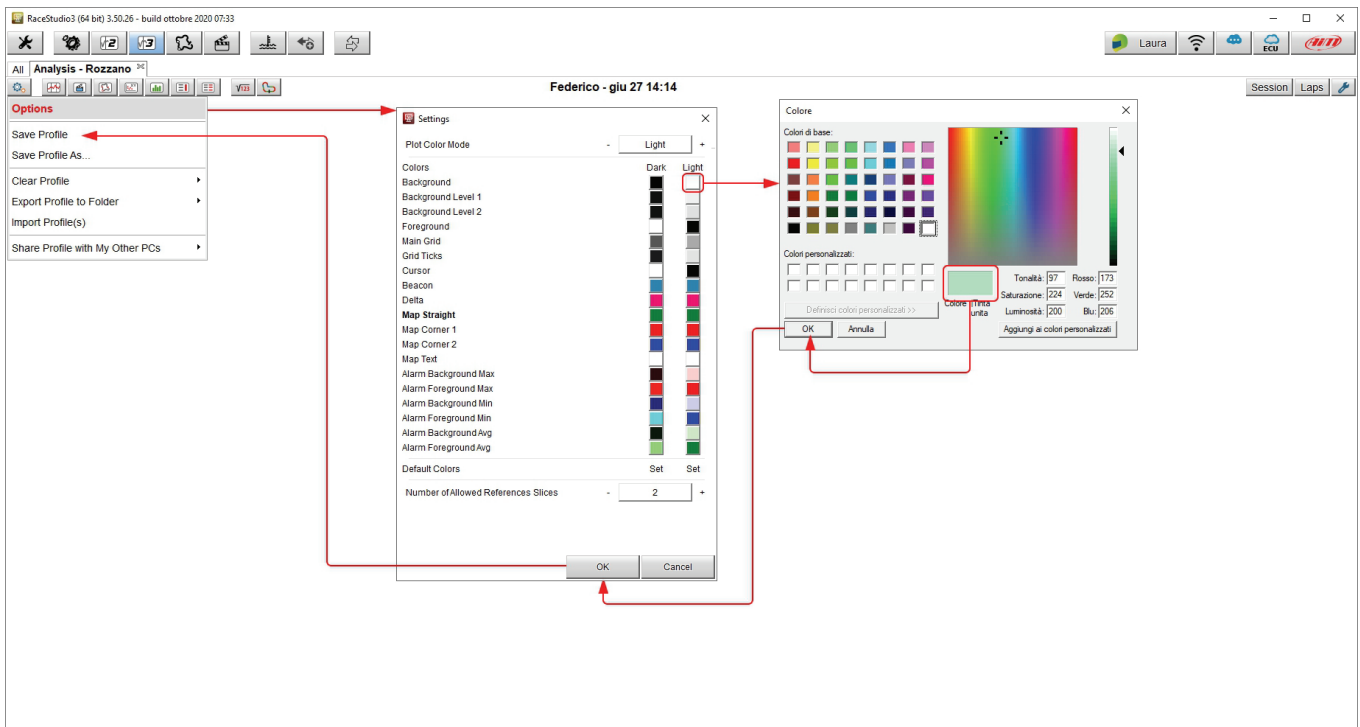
RaceStudio3 (64 bit) 3.50.26 - build ottobre 2020 07:33

Laura

ECU

All Analysis - Rozzano

Federico - giu 27 14:14

Session Laps

Options

Save Profile
Save Profile As...

Clear Profile
Export Profile to Folder
Import Profile(s)

Share Profile with My Other PCs

Settings

Plot Color Mode - Light +

| Colors | Dark | Light |
|---|---|---|
| Background | | |
| Background Level 1 | | |
| Background Level 2 | | |
| Foreground | | |
| Main Grid | | |
| Grid Ticks | | |
| Cursor | | |
| Beacon | | |
| Delta | | |
| **Map Straight** | | |
| Map Corner 1 | | |
| Map Corner 2 | | |
| Map Text | | |
| Alarm Background Max | | |
| Alarm Foreground Max | | |
| Alarm Background Min | | |
| Alarm Foreground Min | | |
| Alarm Background Avg | | |
| Alarm Foreground Avg | | |
| Default Colors | Set | Set |

Number of Allowed References Slices - 2 +

OK Cancel

Colore

Colori di base:

Colori personalizzati:

Definisci colori personalizzati >>

OK Annulla

Colore | Tinta unita

Tonalità: 97 Rosso: 173
Saturazione: 224 Verde: 252
Luminosità: 200 Blu: 206

Aggiungi ai colori personalizzati